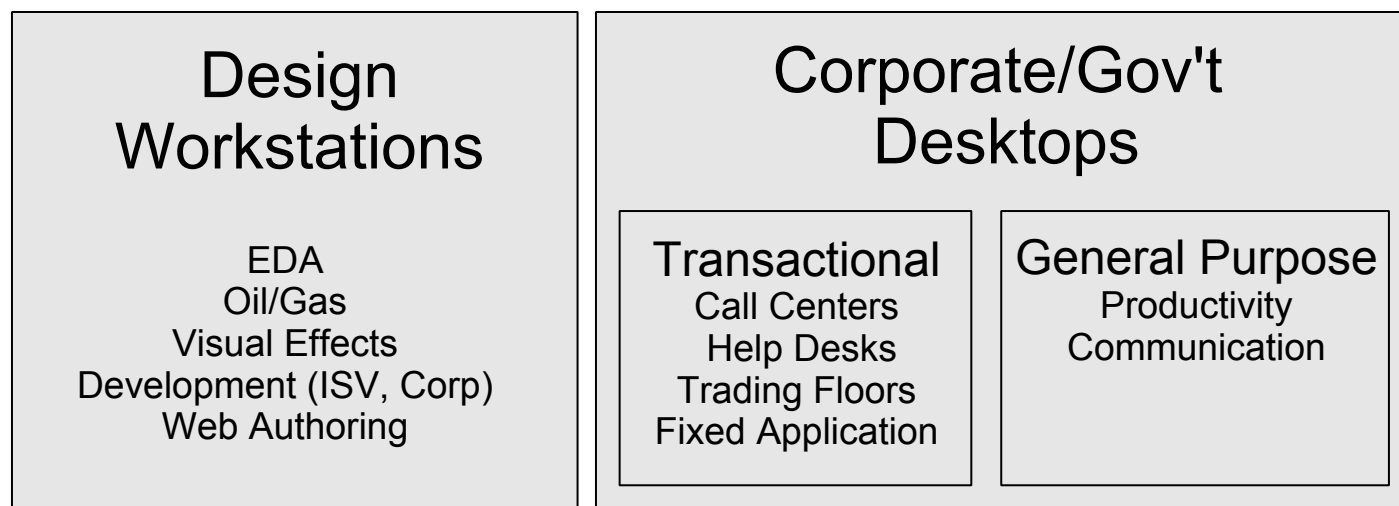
Design Workstations

EDA
Oil/Gas
Visual Effects
Development (ISV, Corp)
Web Authoring

Corporate/Gov't Desktops

Transactional
Call Centers
Help Desks
Trading Floors
Fixed Application

General Purpose
Productivity
Communication